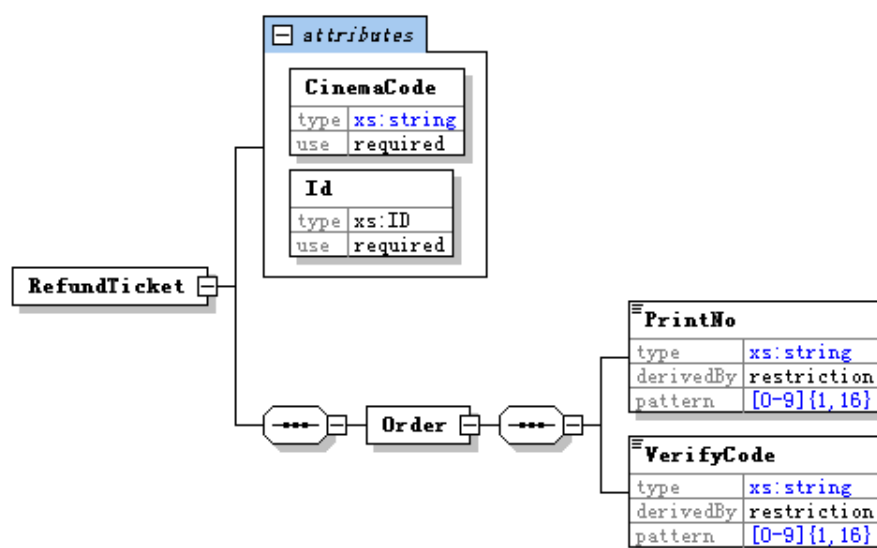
attributes

CinemaCode

| type | xs:string |
|---|---|
| use | required |

Id

| type | xs:ID |
|---|---|
| use | required |

RefundTicket

Order

PrintNo

| type | xs:string |
|---|---|
| derivedBy | restriction |
| pattern | [0-9]{1,16} |

VerifyCode

| type | xs:string |
|---|---|
| derivedBy | restriction |
| pattern | [0-9]{1,16} |